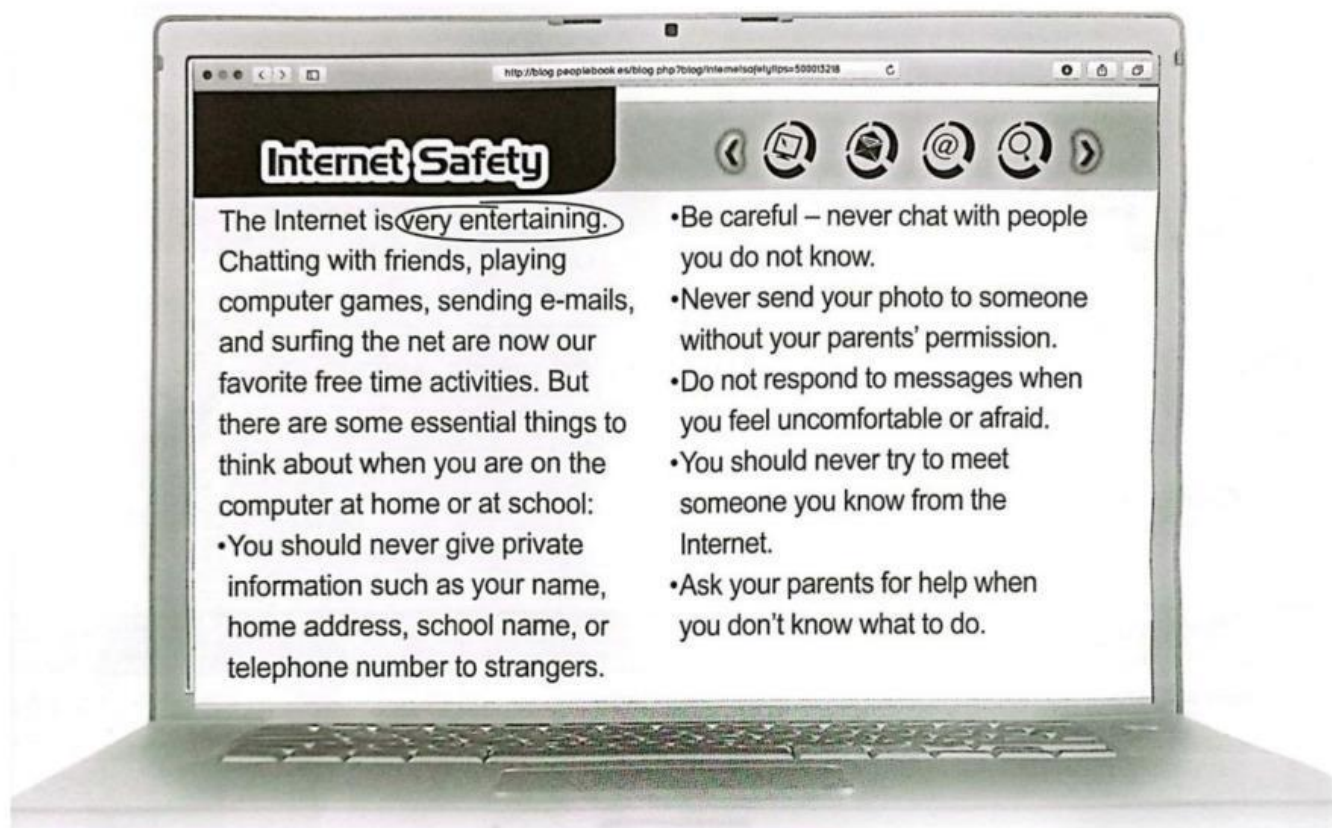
http://blog.peoplebook.es/blog.php?blog/internetsafetytips=500013218

Internet Safety

The Internet is very entertaining. Chatting with friends, playing computer games, sending e-mails, and surfing the net are now our favorite free time activities. But there are some essential things to think about when you are on the computer at home or at school:
•You should never give private information such as your name, home address, school name, or telephone number to strangers.
•Be careful – never chat with people you do not know.
•Never send your photo to someone without your parents' permission.
•Do not respond to messages when you feel uncomfortable or afraid.
•You should never try to meet someone you know from the Internet.
•Ask your parents for help when you don't know what to do.